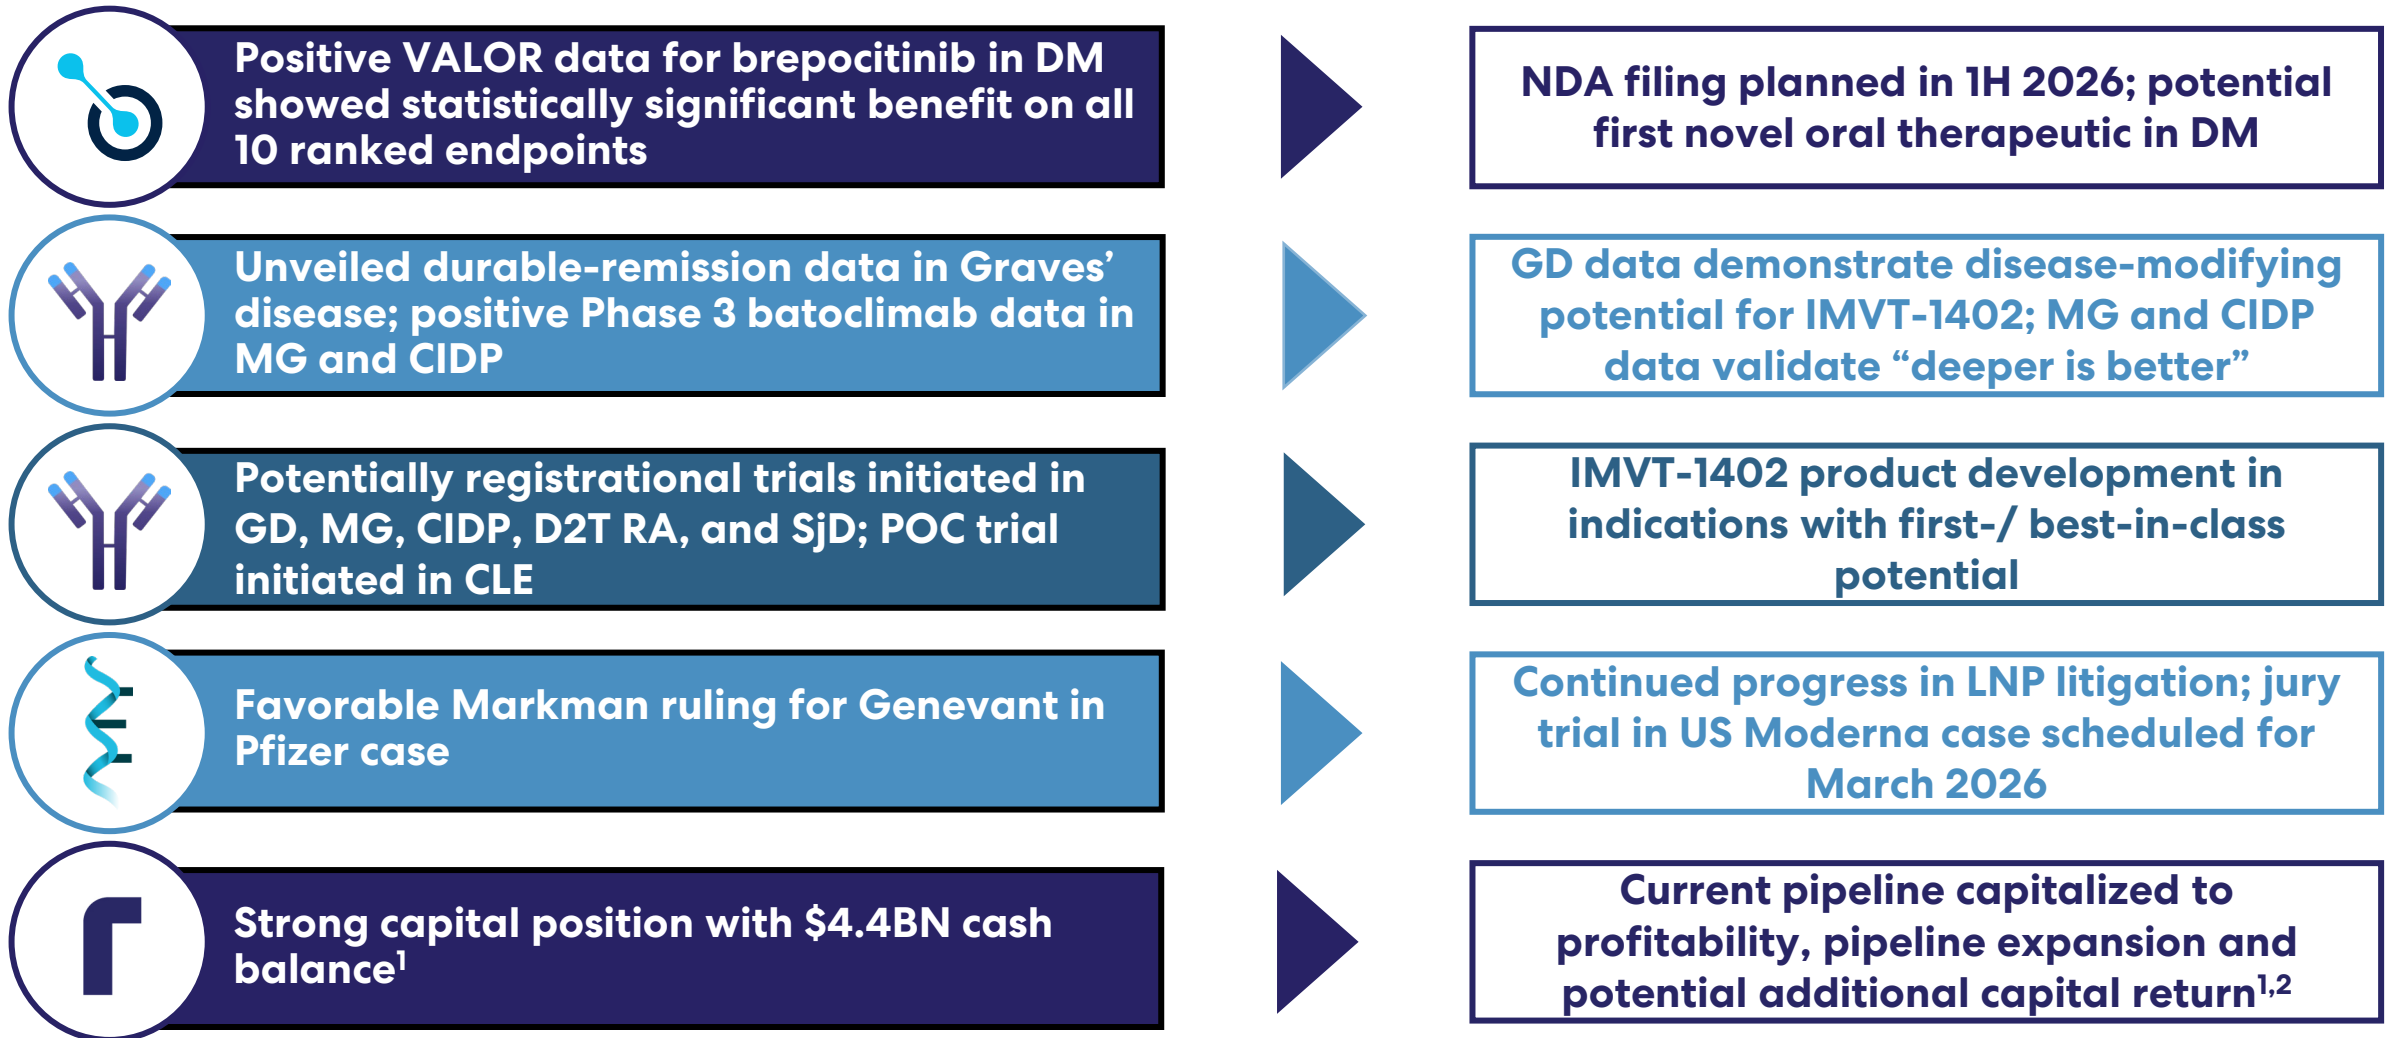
Positive VALOR data for brepocitinib in DM showed statistically significant benefit on all 10 ranked endpoints

NDA filing planned in 1H 2026; potential first novel oral therapeutic in DM

Unveiled durable-remission data in Graves' disease; positive Phase 3 batoclimab data in MG and CIDP

GD data demonstrate disease-modifying potential for IMVT-1402; MG and CIDP data validate "deeper is better"

Potentially registrational trials initiated in GD, MG, CIDP, D2T RA, and SjD; POC trial initiated in CLE

IMVT-1402 product development in indications with first-/ best-in-class potential

Favorable Markman ruling for Genevant in Pfizer case

Continued progress in LNP litigation; jury trial in US Moderna case scheduled for March 2026

Strong capital position with \$4.4BN cash balance$^{1}$

Current pipeline capitalized to profitability, pipeline expansion and potential additional capital return$^{1,2}$